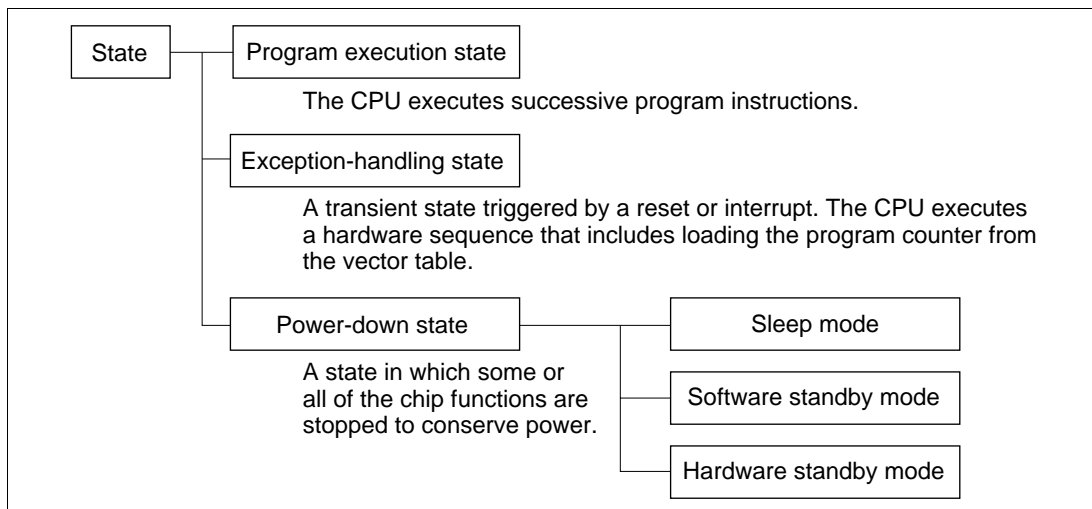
State

Program execution state

The CPU executes successive program instructions.

Exception-handling state

A transient state triggered by a reset or interrupt. The CPU executes a hardware sequence that includes loading the program counter from the vector table.

Power-down state

A state in which some or all of the chip functions are stopped to conserve power.

Sleep mode

Software standby mode

Hardware standby mode